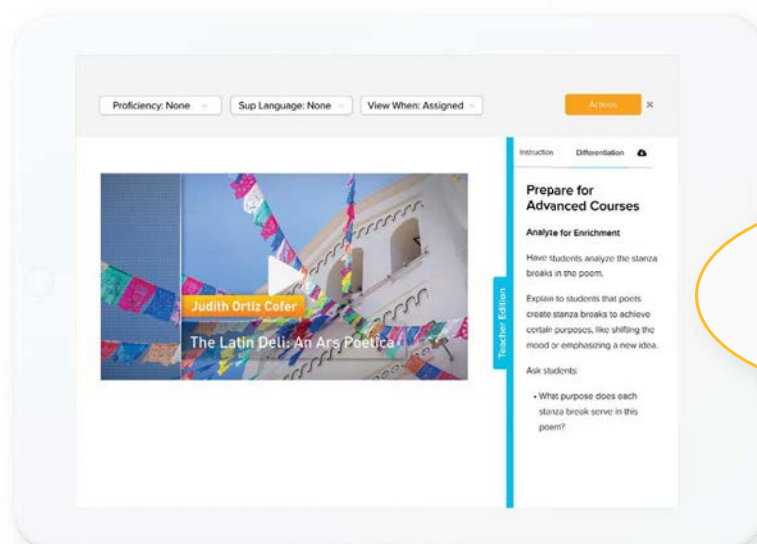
Proficiency: None

Sup Language: None

View When: Assigned

Actions

×

Judith Ortiz Cofer

The Latin Deli: An Ars Poetica

Teacher Edition

Instruction

Differentiation

Prepare for Advanced Courses

Analyze for Enrichment

Have students analyze the stanza breaks in the poem.

Explain to students that poets create stanza breaks to achieve certain purposes, like shifting the mood or emphasizing a new idea.

Ask students:

• What purpose does each stanza break serve in this poem?